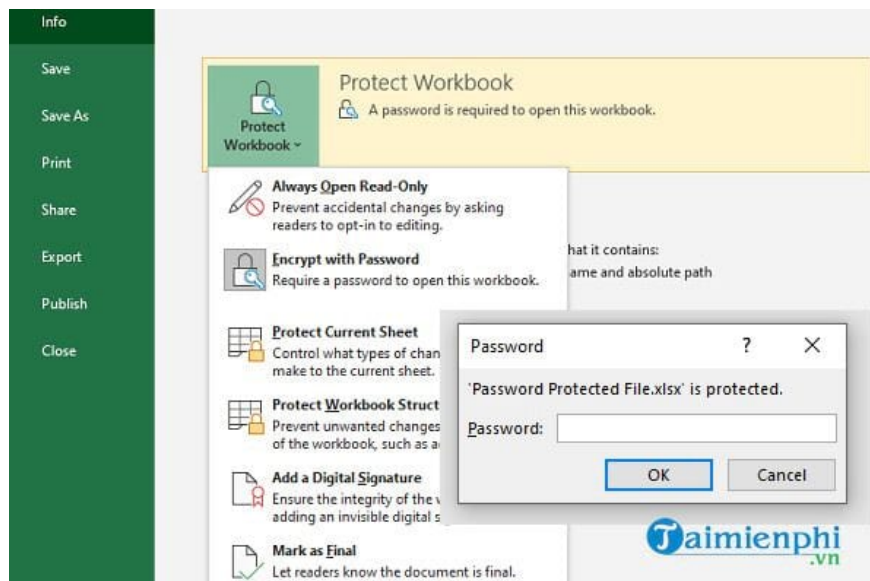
Info

Save

Save As

Print

Share

Export

Publish

Close

Protect Workbook

Protect Workbook ˅

A password is required to open this workbook.

Always Open Read-Only
Prevent accidental changes by asking readers to opt-in to editing.

Encrypt with Password
Require a password to open this workbook.

hat it contains:
ame and absolute path

Protect Current Sheet
Control what types of chan
make to the current sheet.

Protect Workbook Struct
Prevent unwanted changes
of the workbook, such as a

Add a Digital Signature
Ensure the integrity of the v
adding an invisible digital s

Mark as Final
Let readers know the document is final.

Password

?

X

'Password Protected File.xlsx' is protected.

Password:

OK

Cancel

Taimienphi
.vn